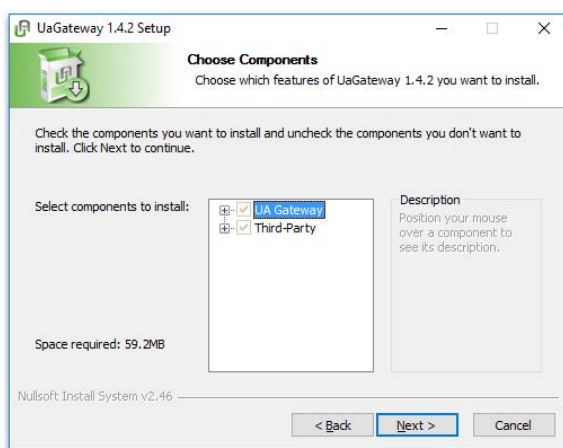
UaGateway 1.4.2 Setup

Choose Components

Choose which features of UaGateway 1.4.2 you want to install.

Check the components you want to install and uncheck the components you don't want to install. Click Next to continue.

Select components to install:

UA Gateway

Third-Party

Description

Position your mouse over a component to see its description.

Space required: 59.2MB

Nullsoft Install System v2.46

< Back

Next >

Cancel